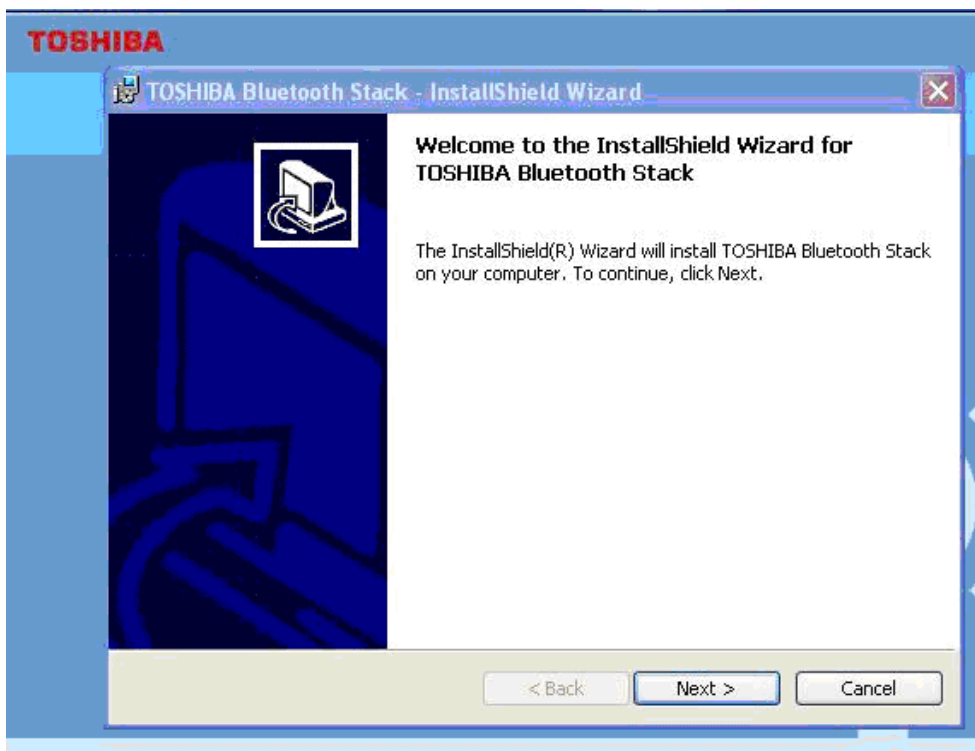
TOSHIBA

TOSHIBA Bluetooth Stack - InstallShield Wizard

Welcome to the InstallShield Wizard for TOSHIBA Bluetooth Stack

The InstallShield(R) Wizard will install TOSHIBA Bluetooth Stack on your computer. To continue, click Next.

< Back
Next >
Cancel